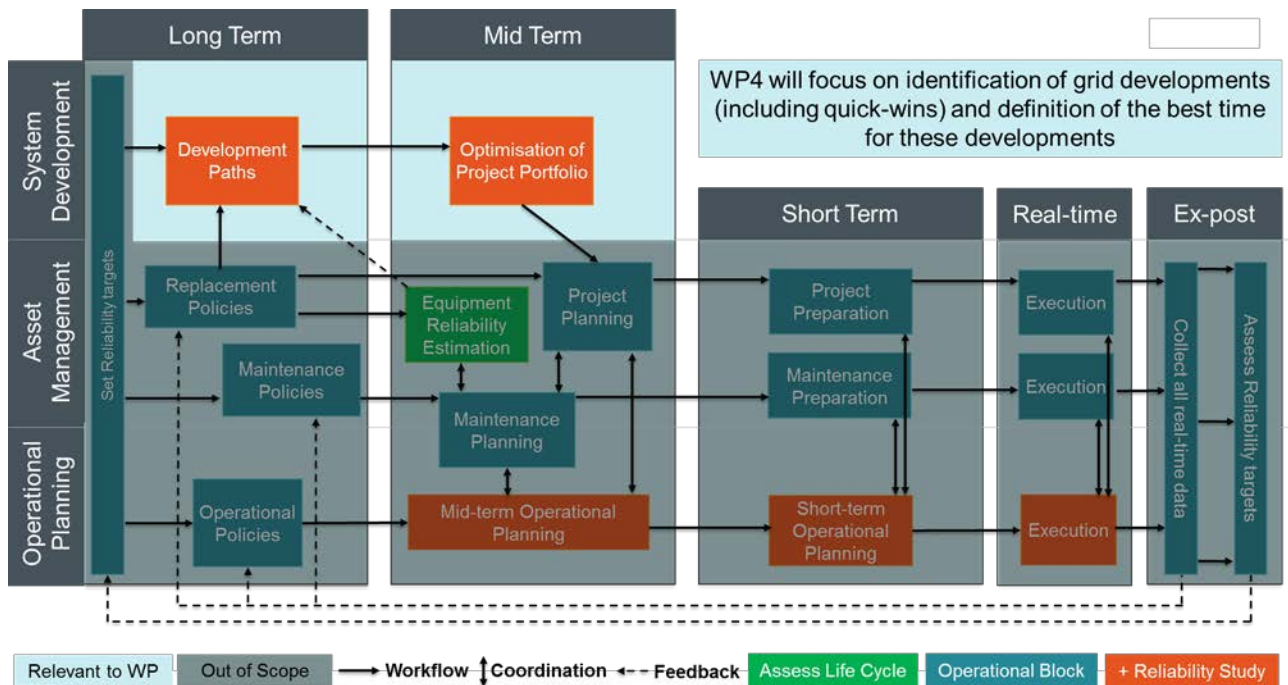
Long Term

Mid Term

WP4 will focus on identification of grid developments (including quick-wins) and definition of the best time for these developments

System Development

Asset Management

Operational Planning

Set Reliability targets

Development Paths

Optimisation of Project Portfolio

Short Term

Real-time

Ex-post

Replacement Policies

Equipment Reliability Estimation

Project Planning

Project Preparation

Execution

Collect all real-time data

Assess Reliability targets

Maintenance Policies

Maintenance Planning

Maintenance Preparation

Execution

Operational Policies

Mid-term Operational Planning

Short-term Operational Planning

Execution

Relevant to WP

Out of Scope

Workflow

Coordination

Feedback

Assess Life Cycle

Operational Block

+ Reliability Study